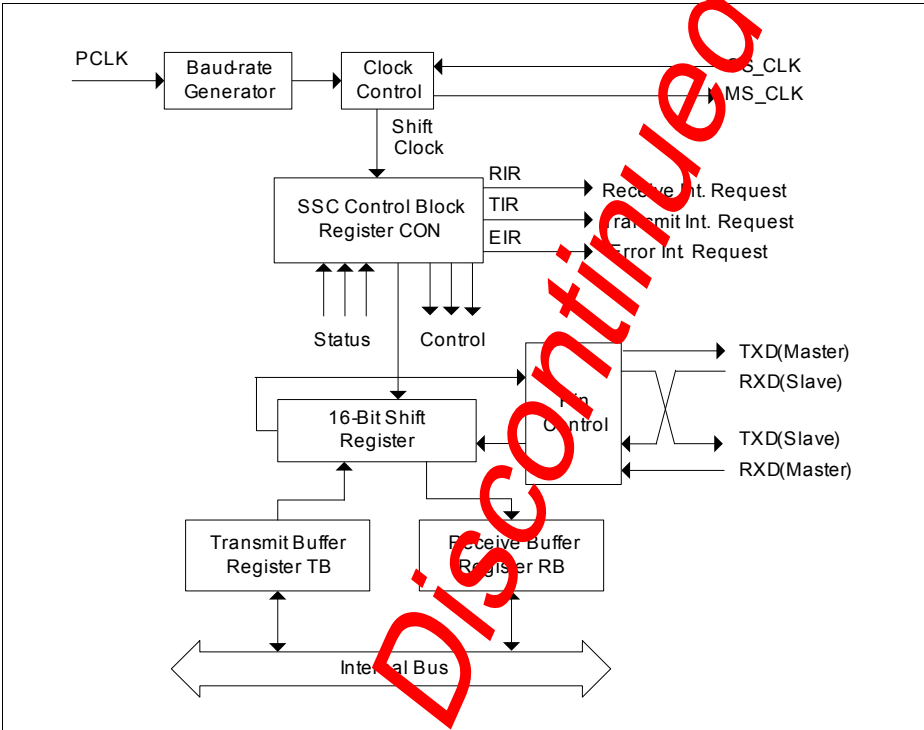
PCLK

Baud-rate Generator

Clock Control

SS_CLK

MS_CLK

Shift Clock

SSC Control Block Register CON

RIR

TIR

EIR

Receive Int. Request

Transmit Int. Request

Error Int. Request

Status

Control

16-Bit Shift Register

Pin Control

TXD(Master)

RXD(Slave)

TXD(Slave)

RXD(Master)

Transmit Buffer Register TB

Receive Buffer Register RB

Internal Bus

Discontinued